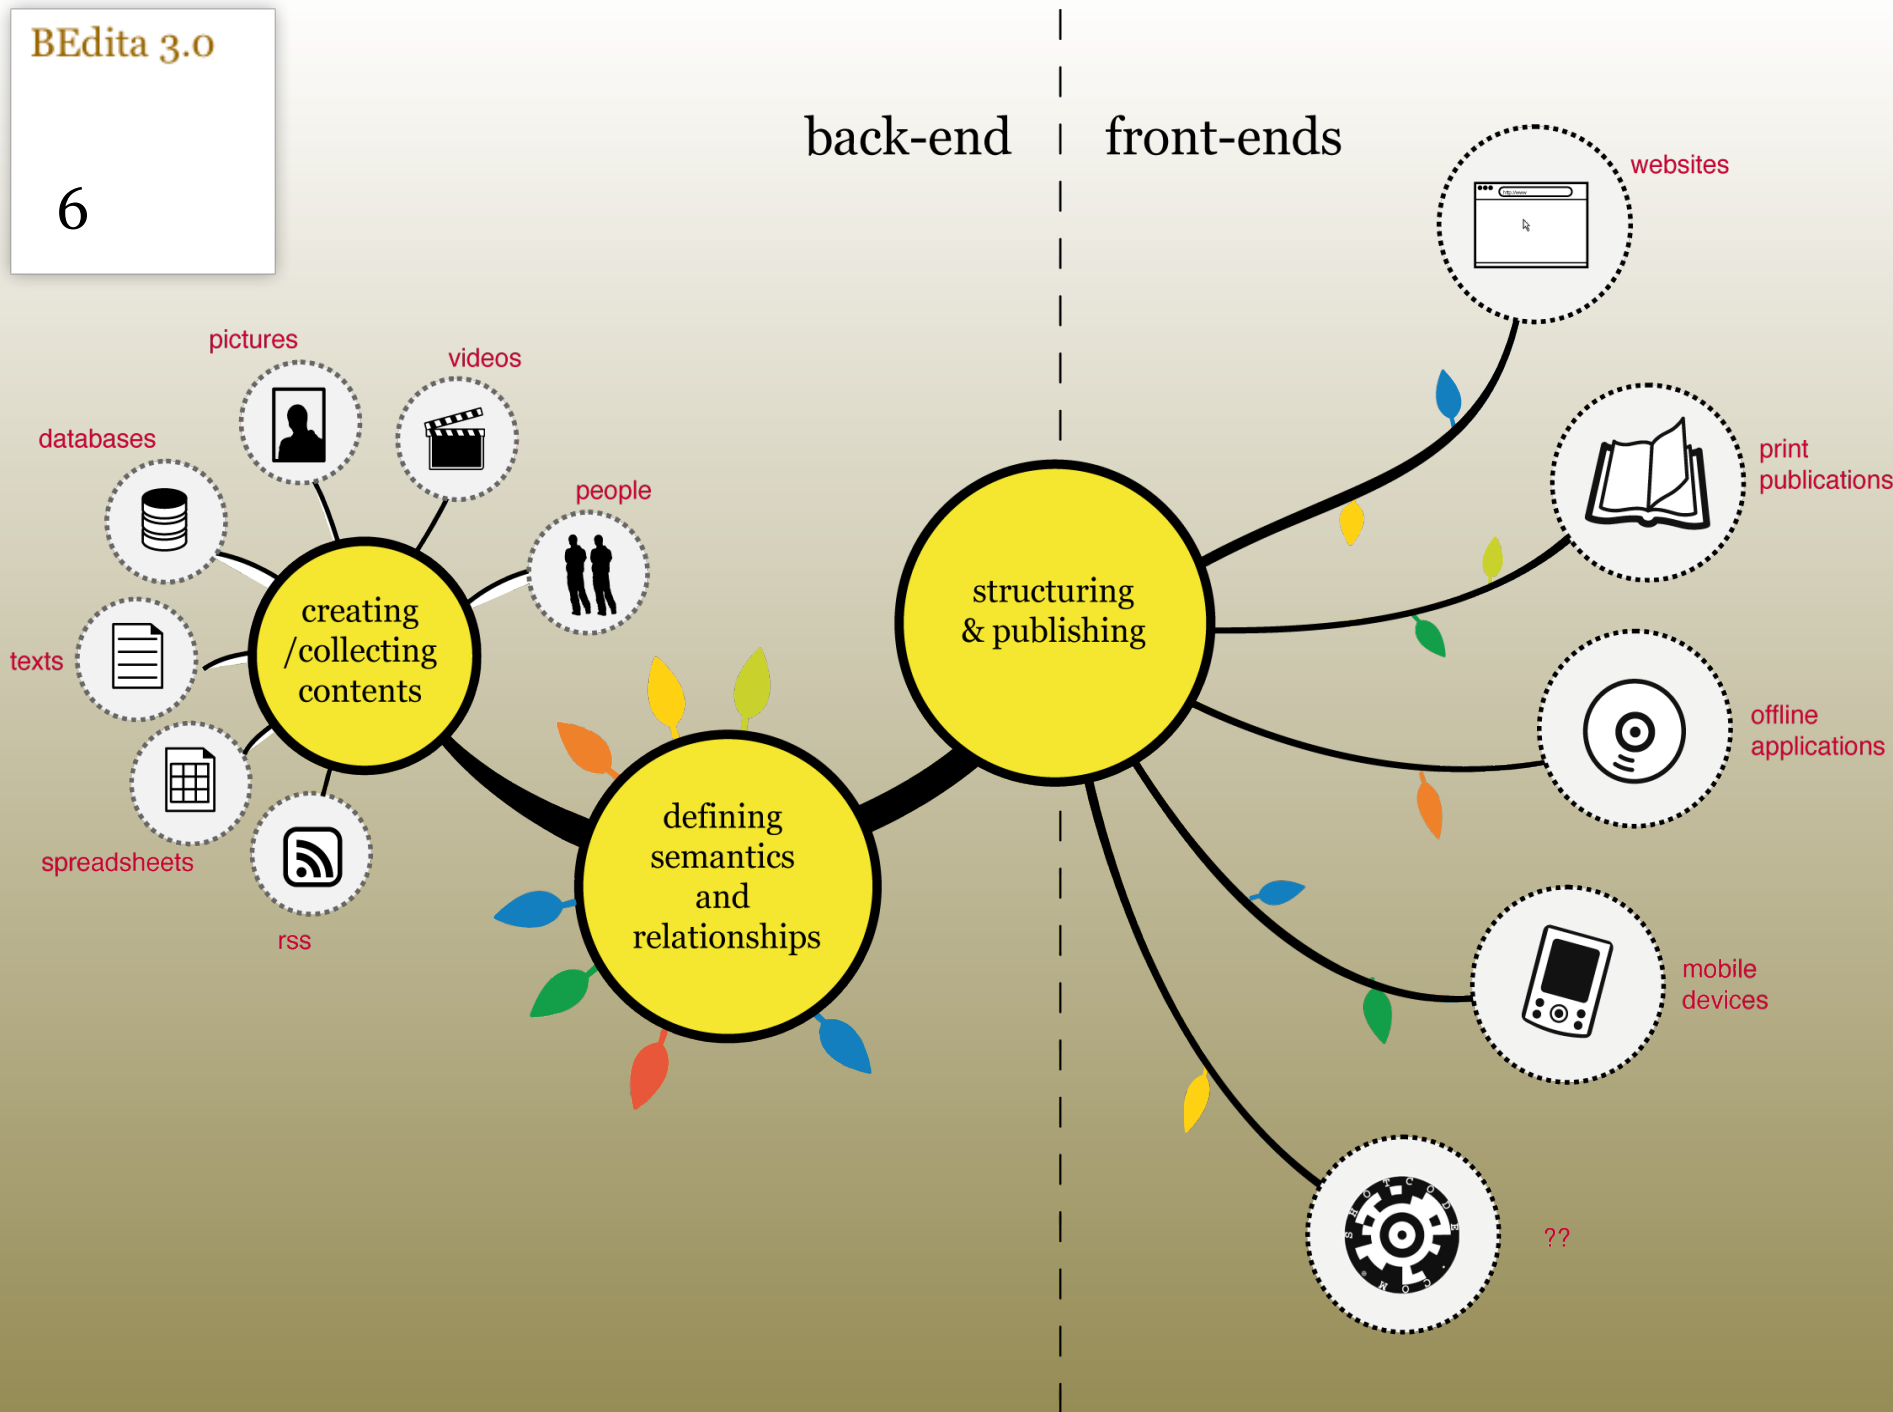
BEdita 3.0

6

back-end

front-ends

pictures

videos

databases

people

texts

creating /collecting contents

spreadsheets

rss

defining semantics and relationships

structuring & publishing

websites

print publications

offline applications

mobile devices

??